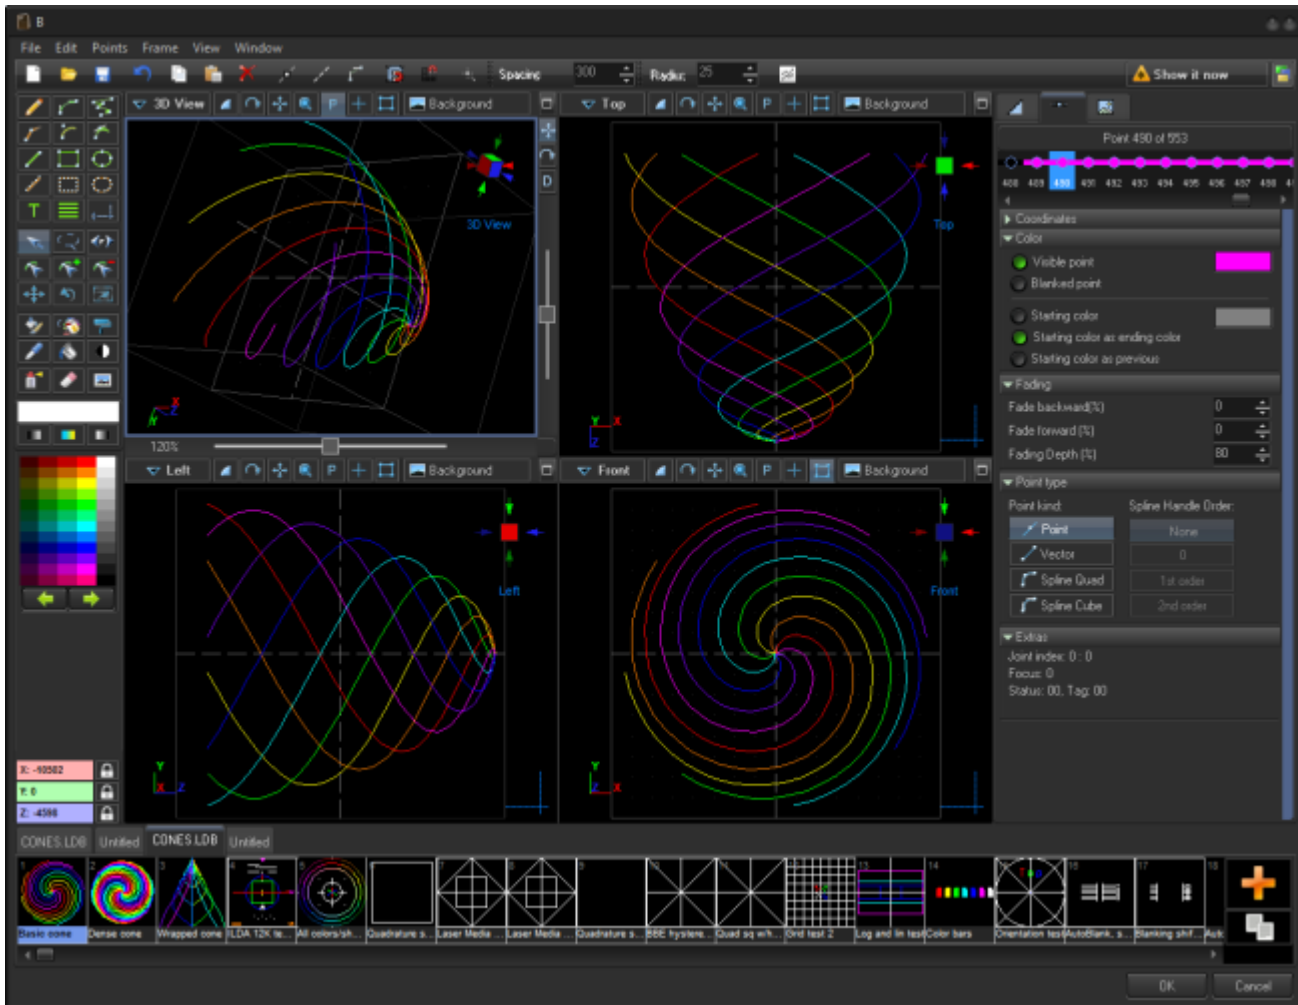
B

File Edit Points Frame View Window

Spacing 300 Radius 25 Show it now

3D View Background Top Background

3D View Top

120%

Left Background Front Background

Left Front

Point 490 of 553

488 489 490 491 492 493 494 495 496 497 498

Coordinates
Color
Visible point
Blanked point
Starting color
Starting color as ending color
Starting color as previous
Fading
Fade backward(%) 0
Fade forward (%) 0
Fading Depth (%) 80
Point type
Point kind: Spline Handle Order:
Point None
Vector 0
Spline Quad 1st order
Spline Cubic 2nd order
Extras
Joint index: 0 : 0
Focus: 0
Status: 00, Tag: 00

X: -10502
Y: 0
Z: -4590

CONES.LDB Untitled CONES.LDB Untitled

1 Basic cone
2 Dense cone
3 Wrapped cone
4 ILDA 12K te...
5 All colors/sh...
Quadrature s...
Laser Media ...
Laser Media ...
Quadrature s...
BBE hysteres...
Quad sq w/h...
Grid test 2
13 Log and lin test
14 Color bars
Orientation test
16 AutoBlank, s...
17 Blanking shif...
18 Aut

OK Cancel